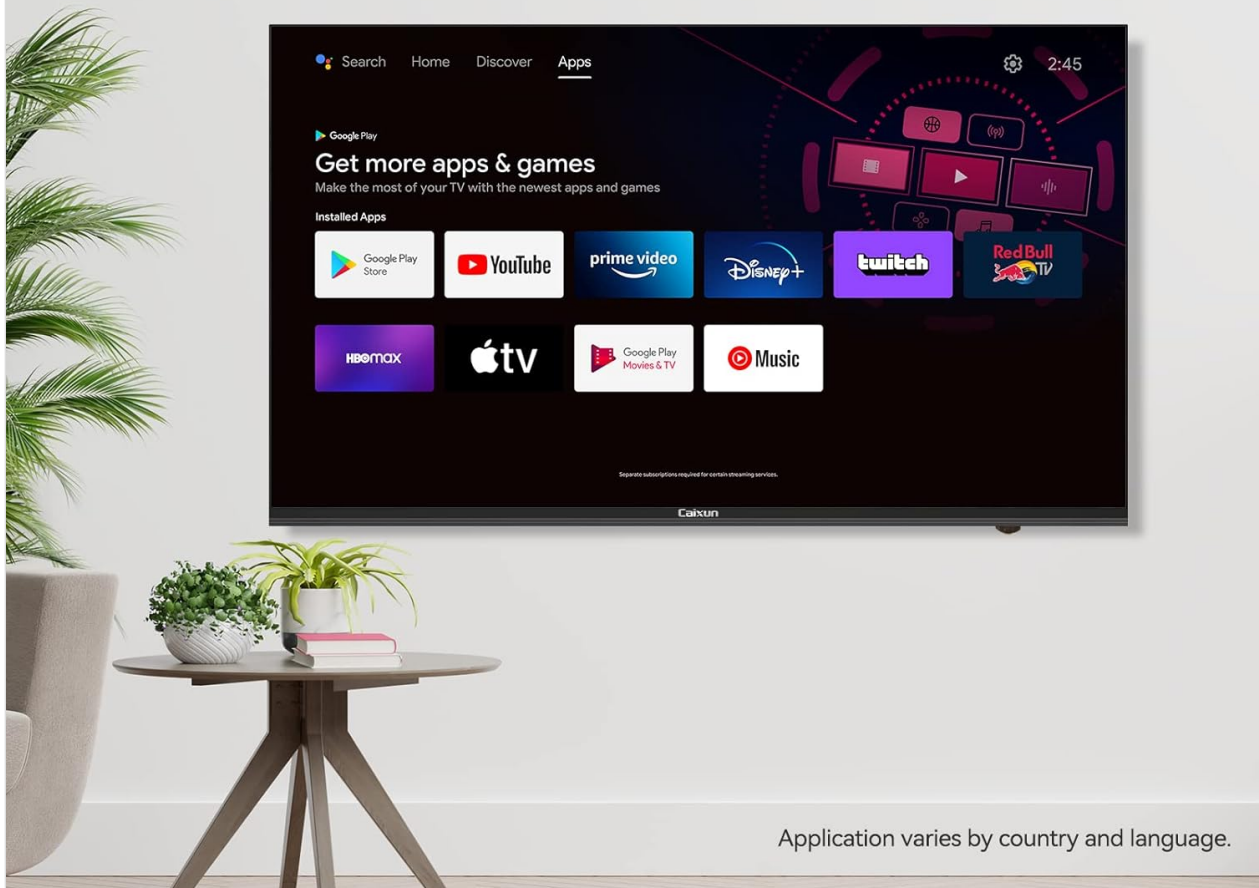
Search Home Discover Apps

2:45

Google Play

Get more apps & games

Make the most of your TV with the newest apps and games

Installed Apps

Google Play Store

YouTube

prime video

Disney+

twitch

Red Bull TV

HBOmax

tv

Google Play Movies & TV

Music

Separate subscriptions required for certain streaming services.

Caixun

Application varies by country and language.